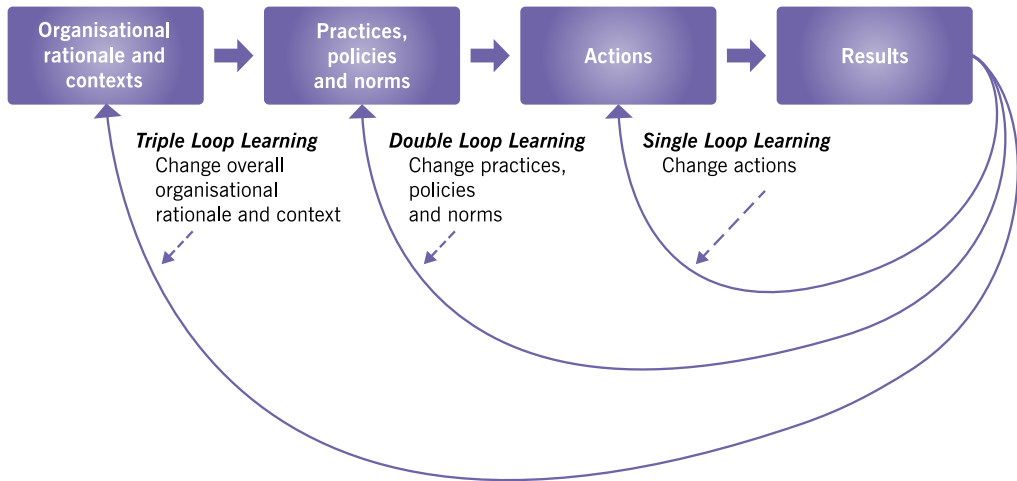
Organisational rationale and contexts

Practices, policies and norms

Actions

Results

*Triple Loop Learning*
Change overall organisational rationale and context

*Double Loop Learning*
Change practices, policies and norms

*Single Loop Learning*
Change actions